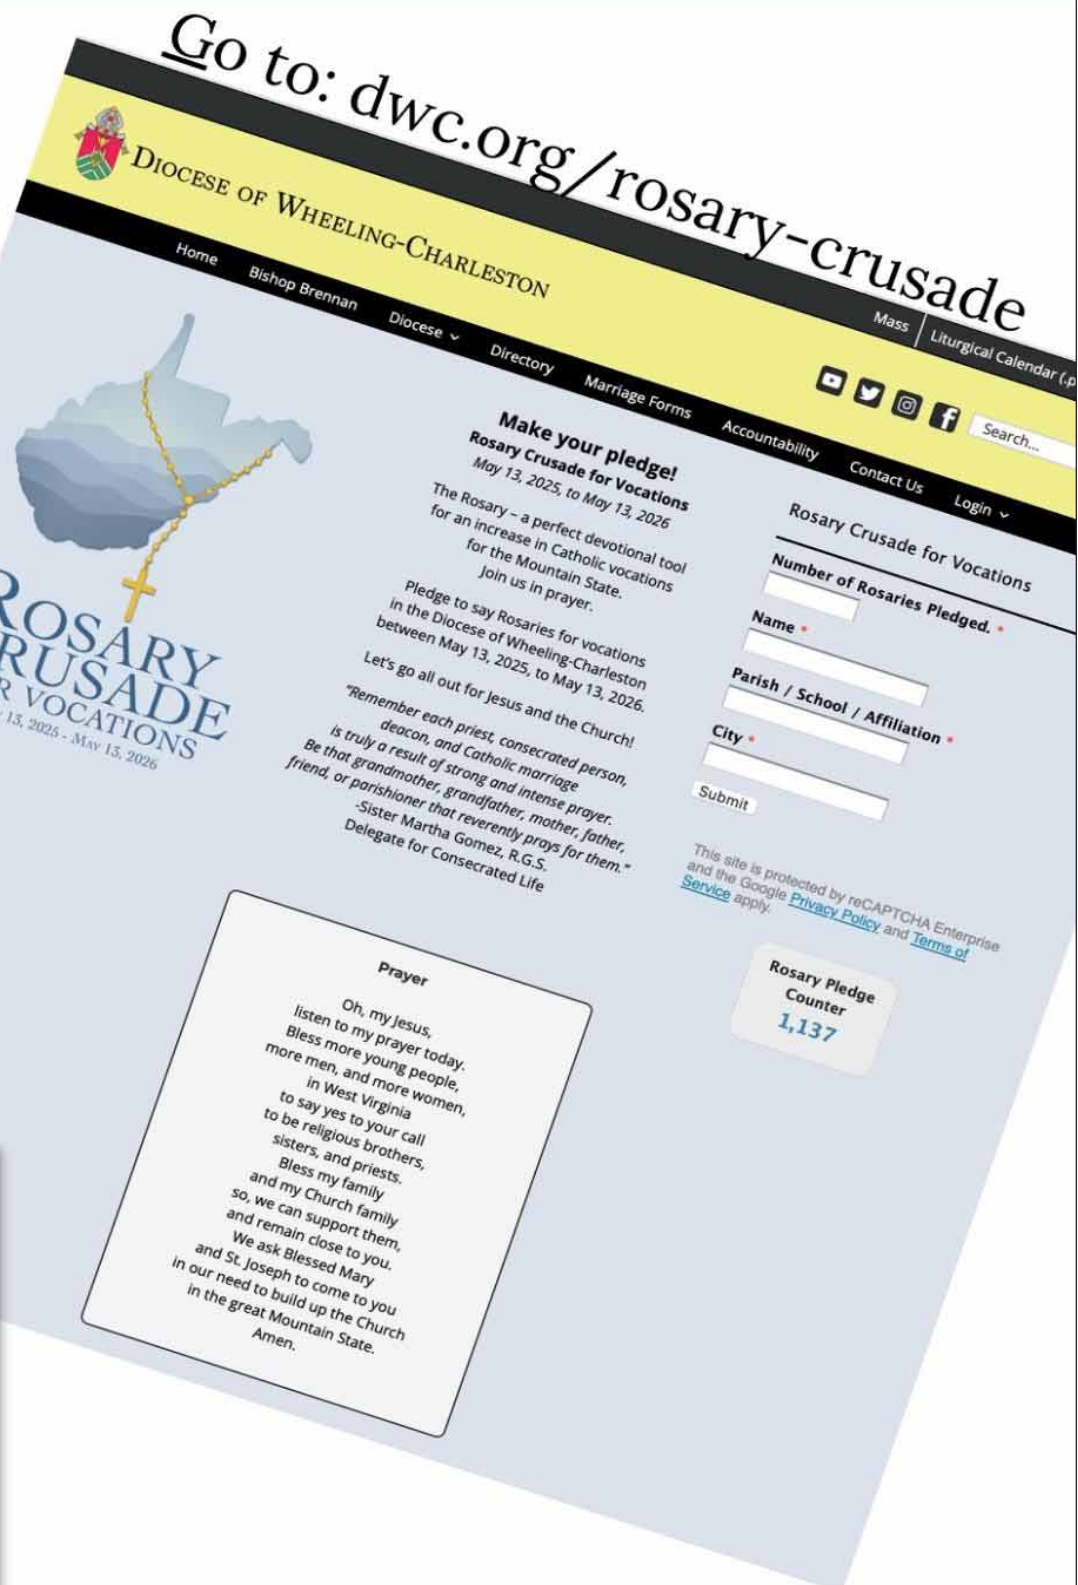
Go to: dwc.org/rosary-crusade

Diocese of Wheeling-Charleston

Mass | Liturgical Calendar (p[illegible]

Search...

Home Bishop Brennan Diocese Directory Marriage Forms Accountability Contact Us Login

ROSARY CRUSADE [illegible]R VOCATIONS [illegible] 13, 2025 - May 13, 2026

Make your pledge!
Rosary Crusade for Vocations
May 13, 2025, to May 13, 2026

The Rosary – a perfect devotional tool for an increase in Catholic vocations for the Mountain State. Join us in prayer.

Pledge to say Rosaries for vocations in the Diocese of Wheeling-Charleston between May 13, 2025, to May 13, 2026.

Let's go all out for Jesus and the Church!

"Remember each priest, consecrated person, deacon, and Catholic marriage is truly a result of strong and intense prayer. Be that grandmother, grandfather, mother, father, friend, or parishioner that reverently prays for them."
-Sister Martha Gomez, R.G.S.
Delegate for Consecrated Life

Rosary Crusade for Vocations

Number of Rosaries Pledged. *

Name *

Parish / School / Affiliation *

City *

Submit

This site is protected by reCAPTCHA Enterprise and the Google Privacy Policy and Terms of Service apply.

Rosary Pledge Counter
1,137

Prayer

Oh, my Jesus,
listen to my prayer today.
Bless more young people,
more men, and more women,
in West Virginia
to say yes to your call
to be religious brothers,
sisters, and priests.
Bless my family
and my Church family
so, we can support them,
and remain close to you.
We ask Blessed Mary
and St. Joseph to come to you
in our need to build up the Church
in the great Mountain State.
Amen.